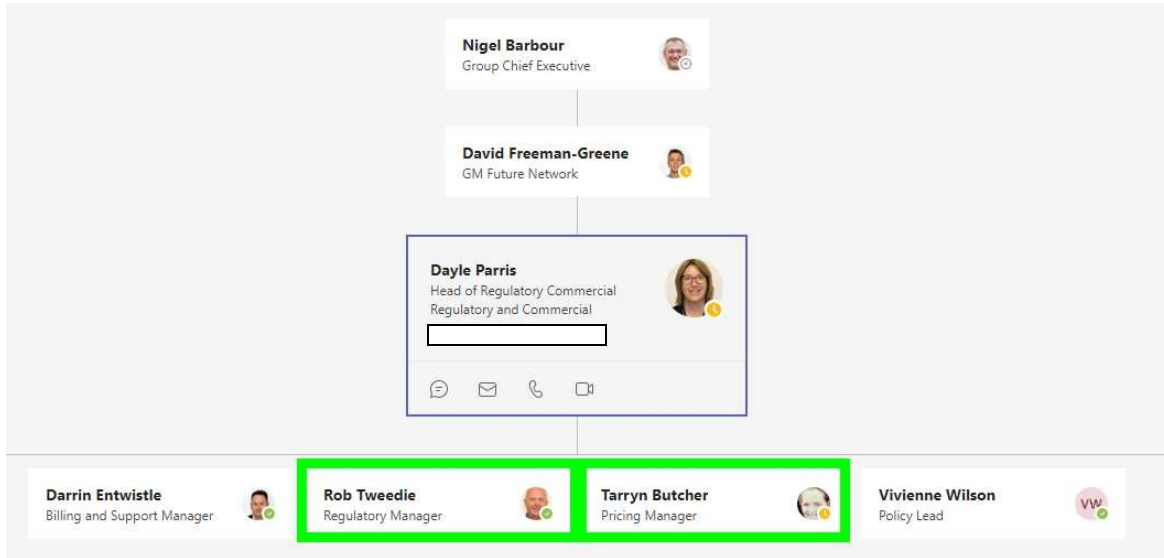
Nigel Barbour
Group Chief Executive

David Freeman-Greene
GM Future Network

Dayle Parris
Head of Regulatory Commercial
Regulatory and Commercial

Darrin Entwistle
Billing and Support Manager

Rob Tweedie
Regulatory Manager

Tarryn Butcher
Pricing Manager

Vivienne Wilson
Policy Lead

VW